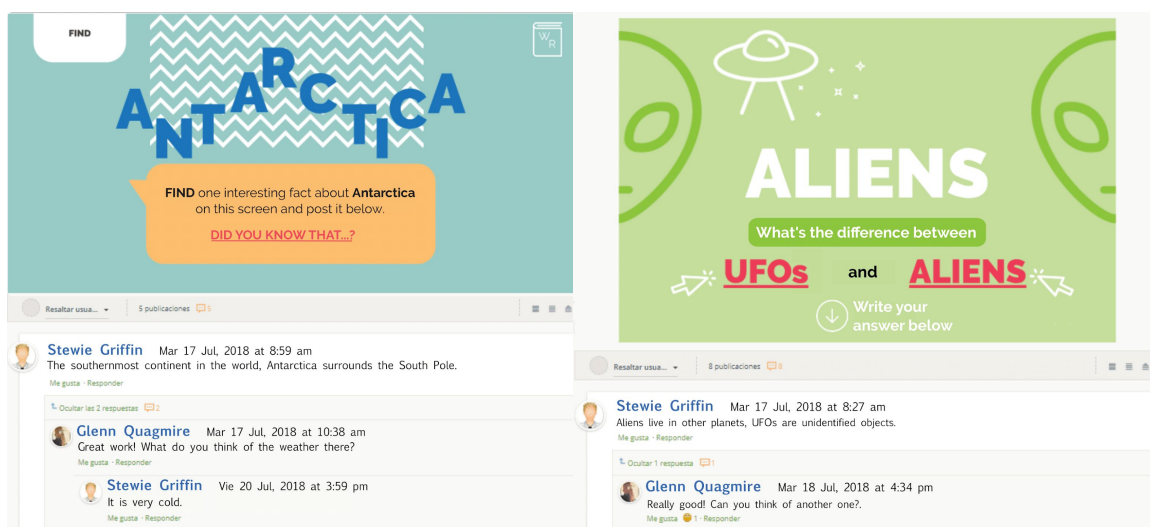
FIND

W R

ANTARCTICA

FIND one interesting fact about Antarctica on this screen and post it below.

DID YOU KNOW THAT...?

Resaltar usua... 5 publicaciones 5

Stewie Griffin Mar 17 Jul, 2018 at 8:59 am
The southernmost continent in the world, Antarctica surrounds the South Pole.
Me gusta · Responder

Ocultar las 2 respuestas 2

Glenn Quagmire Mar 17 Jul, 2018 at 10:38 am
Great work! What do you think of the weather there?
Me gusta · Responder

Stewie Griffin Vie 20 Jul, 2018 at 3:59 pm
It is very cold.
Me gusta · Responder

ALIENS

What's the difference between

UFOs and ALIENS

Write your answer below

Resaltar usua... 8 publicaciones 8

Stewie Griffin Mar 17 Jul, 2018 at 8:27 am
Aliens live in other planets, UFOs are unidentified objects.
Me gusta · Responder

Ocultar 1 respuesta 1

Glenn Quagmire Mar 18 Jul, 2018 at 4:34 pm
Really good! Can you think of another one?.
Me gusta · 1 · Responder